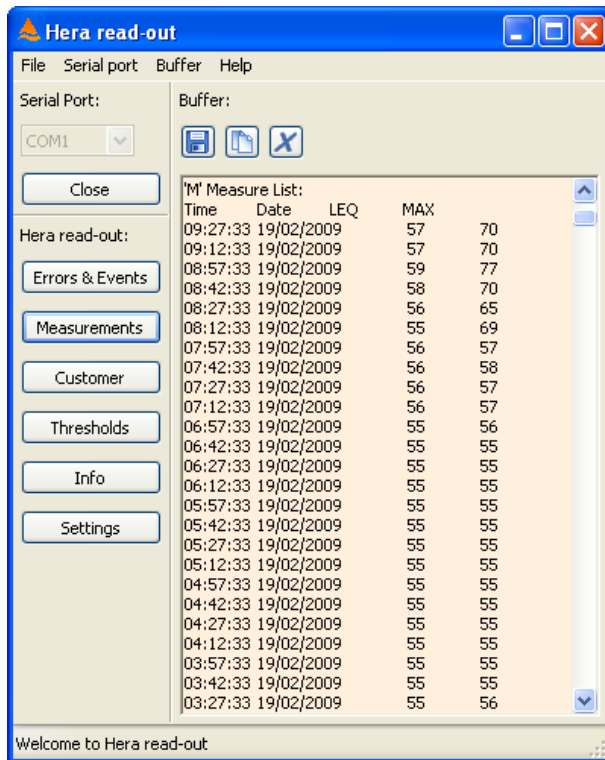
Hera read-out

File Serial port Buffer Help

Serial Port:

COM1

Close

Hera read-out:

Errors & Events

Measurements

Customer

Thresholds

Info

Settings

Buffer:

'M' Measure List:

| Time | Date | LEQ | MAX |
|---|---|---|---|
| 09:27:33 | 19/02/2009 | 57 | 70 |
| 09:12:33 | 19/02/2009 | 57 | 70 |
| 08:57:33 | 19/02/2009 | 59 | 77 |
| 08:42:33 | 19/02/2009 | 58 | 70 |
| 08:27:33 | 19/02/2009 | 56 | 65 |
| 08:12:33 | 19/02/2009 | 55 | 69 |
| 07:57:33 | 19/02/2009 | 56 | 57 |
| 07:42:33 | 19/02/2009 | 56 | 58 |
| 07:27:33 | 19/02/2009 | 56 | 57 |
| 07:12:33 | 19/02/2009 | 56 | 57 |
| 06:57:33 | 19/02/2009 | 55 | 56 |
| 06:42:33 | 19/02/2009 | 55 | 55 |
| 06:27:33 | 19/02/2009 | 55 | 55 |
| 06:12:33 | 19/02/2009 | 55 | 55 |
| 05:57:33 | 19/02/2009 | 55 | 55 |
| 05:42:33 | 19/02/2009 | 55 | 55 |
| 05:27:33 | 19/02/2009 | 55 | 55 |
| 05:12:33 | 19/02/2009 | 55 | 55 |
| 04:57:33 | 19/02/2009 | 55 | 55 |
| 04:42:33 | 19/02/2009 | 55 | 55 |
| 04:27:33 | 19/02/2009 | 55 | 55 |
| 04:12:33 | 19/02/2009 | 55 | 55 |
| 03:57:33 | 19/02/2009 | 55 | 55 |
| 03:42:33 | 19/02/2009 | 55 | 55 |
| 03:27:33 | 19/02/2009 | 55 | 56 |

Welcome to Hera read-out